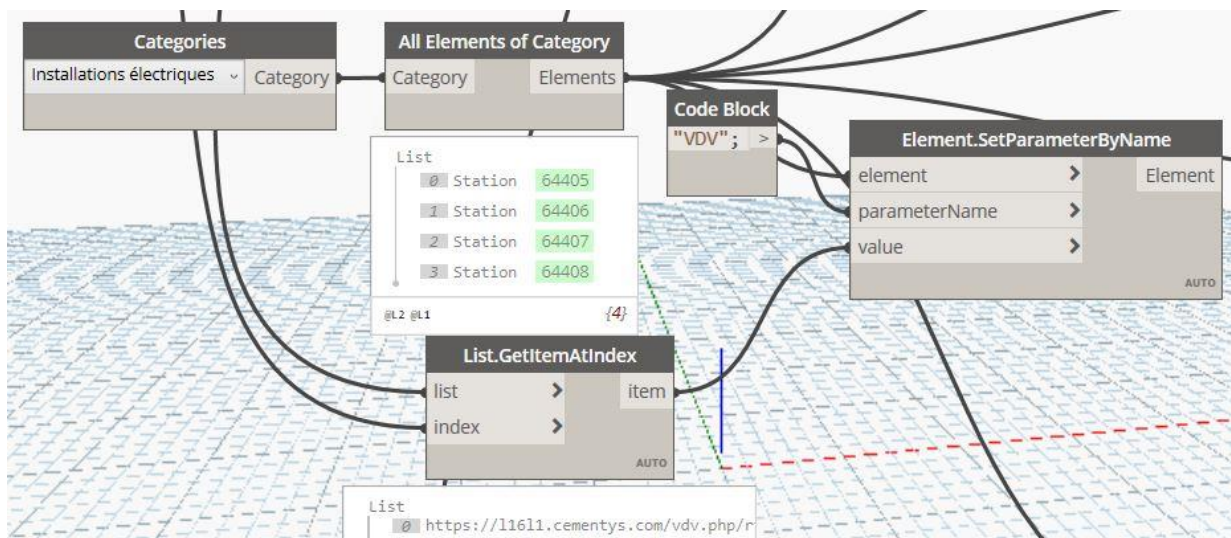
Categories
Installations électriques
Category

All Elements of Category
Category
Elements

List
0 Station 64405
1 Station 64406
2 Station 64407
3 Station 64408
@L2 @L1
{4}

Code Block
"VDV";
>

Element.SetParameterByName
element
parameterName
value
Element
AUTO

List.GetItemAtIndex
list
index
item
AUTO

List
0 https://l16l1.cementys.com/vdv.php/r